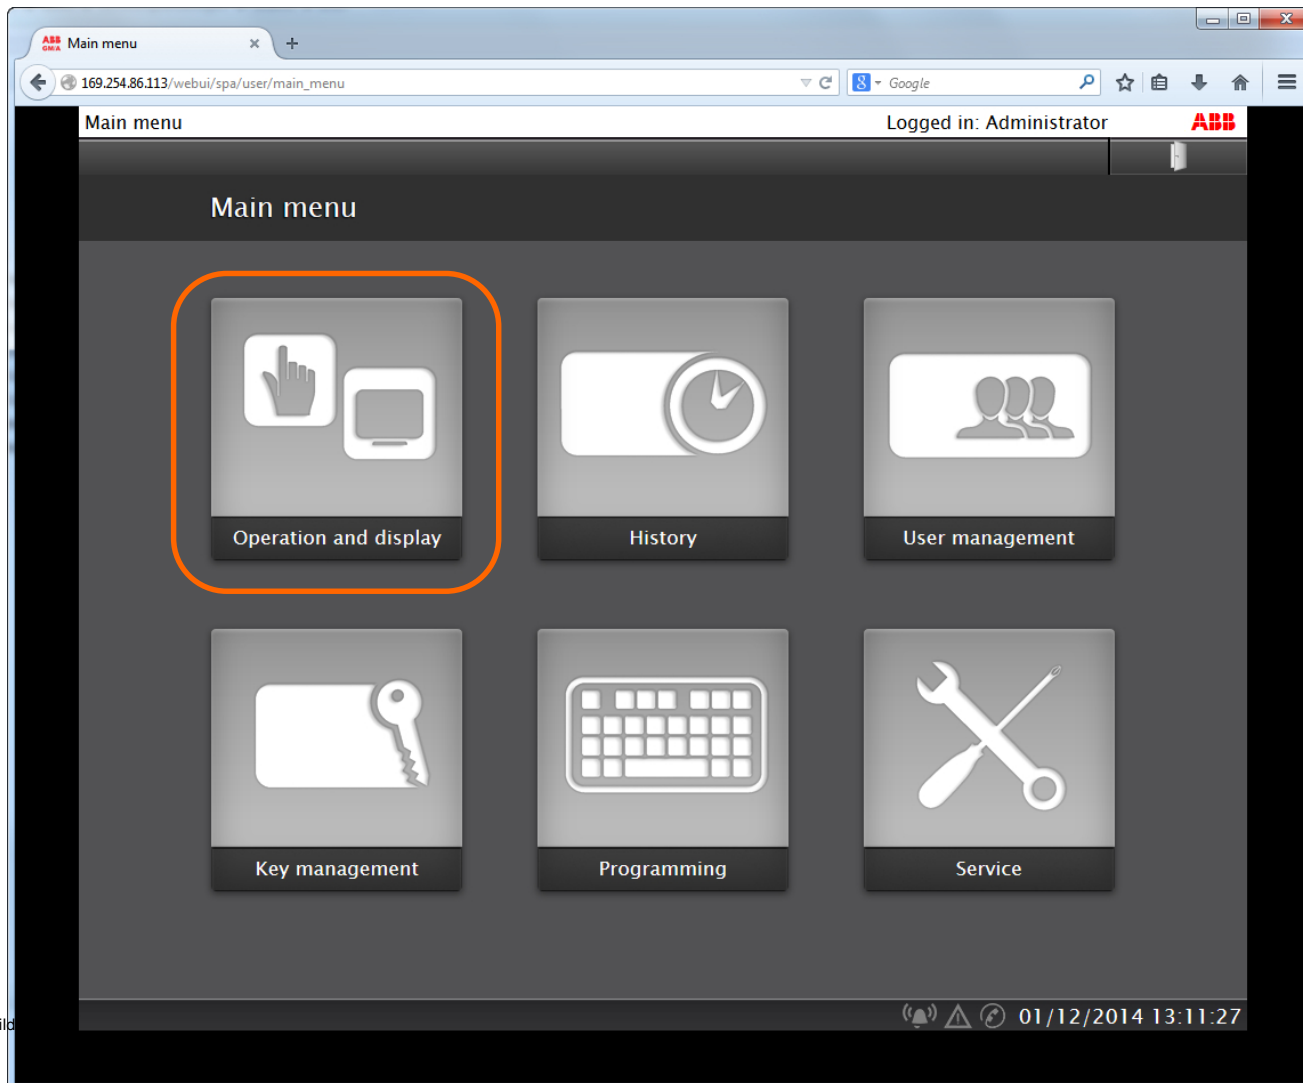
Main menu
169.254.86.113/webui/spa/user/main_menu
Google

Main menu
Logged in: Administrator
ABB

Main menu

Operation and display
History
User management
Key management
Programming
Service

01/12/2014 13:11:27